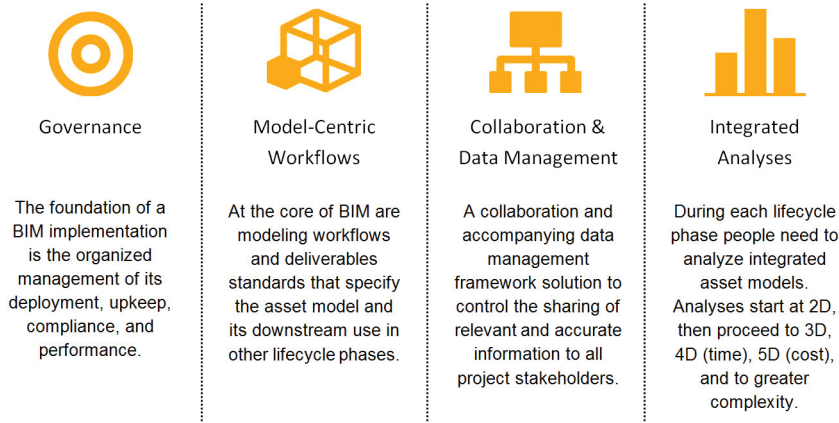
Governance

The foundation of a BIM implementation is the organized management of its deployment, upkeep, compliance, and performance.

Model-Centric Workflows

At the core of BIM are modeling workflows and deliverables standards that specify the asset model and its downstream use in other lifecycle phases.

Collaboration & Data Management

A collaboration and accompanying data management framework solution to control the sharing of relevant and accurate information to all project stakeholders.

Integrated Analyses

During each lifecycle phase people need to analyze integrated asset models. Analyses start at 2D, then proceed to 3D, 4D (time), 5D (cost), and to greater complexity.